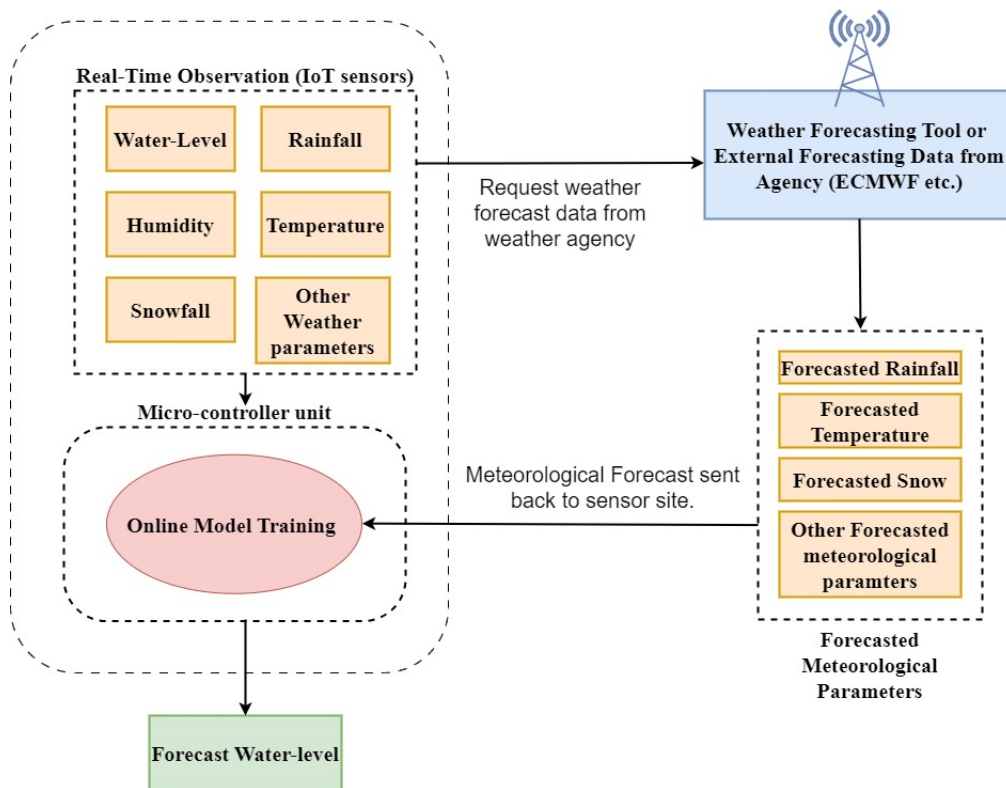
Real-Time Observation (IoT sensors)

Water-Level

Rainfall

Humidity

Temperature

Snowfall

Other Weather parameters

Request weather forecast data from weather agency

Weather Forecasting Tool or External Forecasting Data from Agency (ECMWF etc.)

Micro-controller unit

Online Model Training

Meteorological Forecast sent back to sensor site.

Forecasted Rainfall

Forecasted Temperature

Forecasted Snow

Other Forecasted meteorological paramters

Forecasted Meteorological Parameters

Forecast Water-level